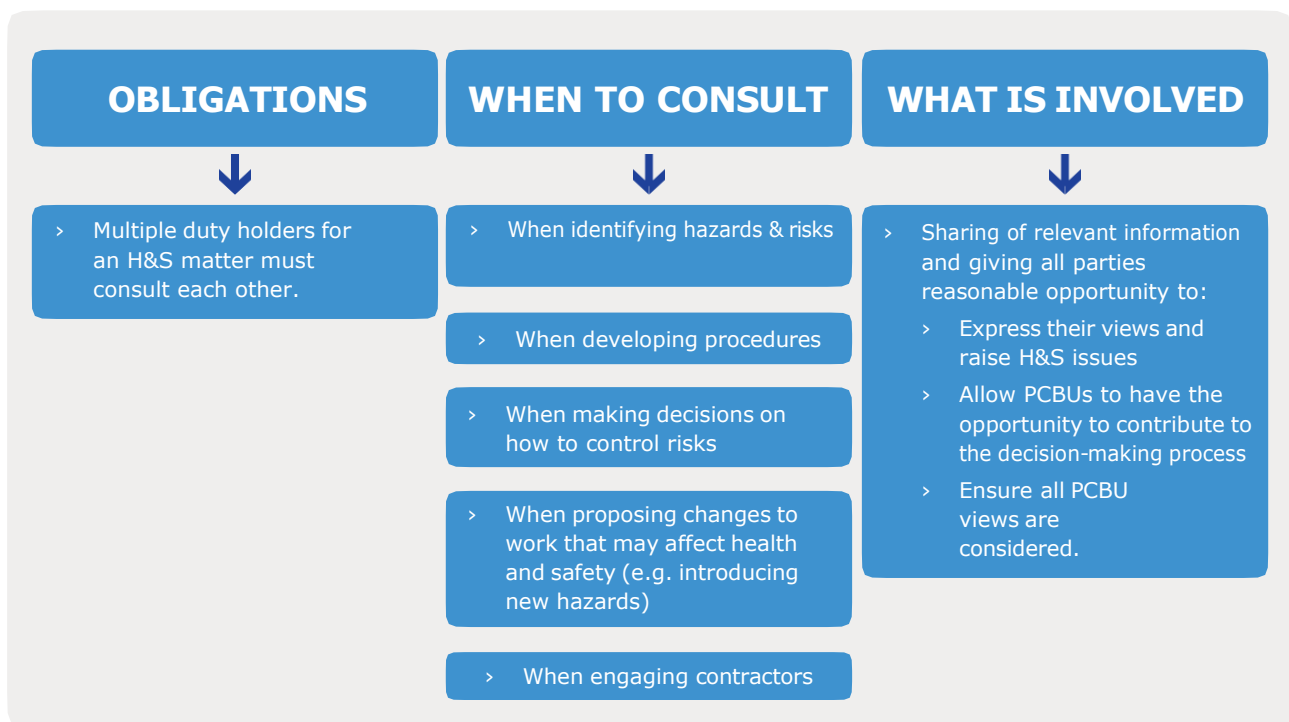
OBLIGATIONS

› Multiple duty holders for an H&S matter must consult each other.

WHEN TO CONSULT

› When identifying hazards & risks

› When developing procedures

› When making decisions on how to control risks

› When proposing changes to work that may affect health and safety (e.g. introducing new hazards)

› When engaging contractors

WHAT IS INVOLVED

› Sharing of relevant information and giving all parties reasonable opportunity to:

› Express their views and raise H&S issues

› Allow PCBUs to have the opportunity to contribute to the decision-making process

› Ensure all PCBU views are considered.